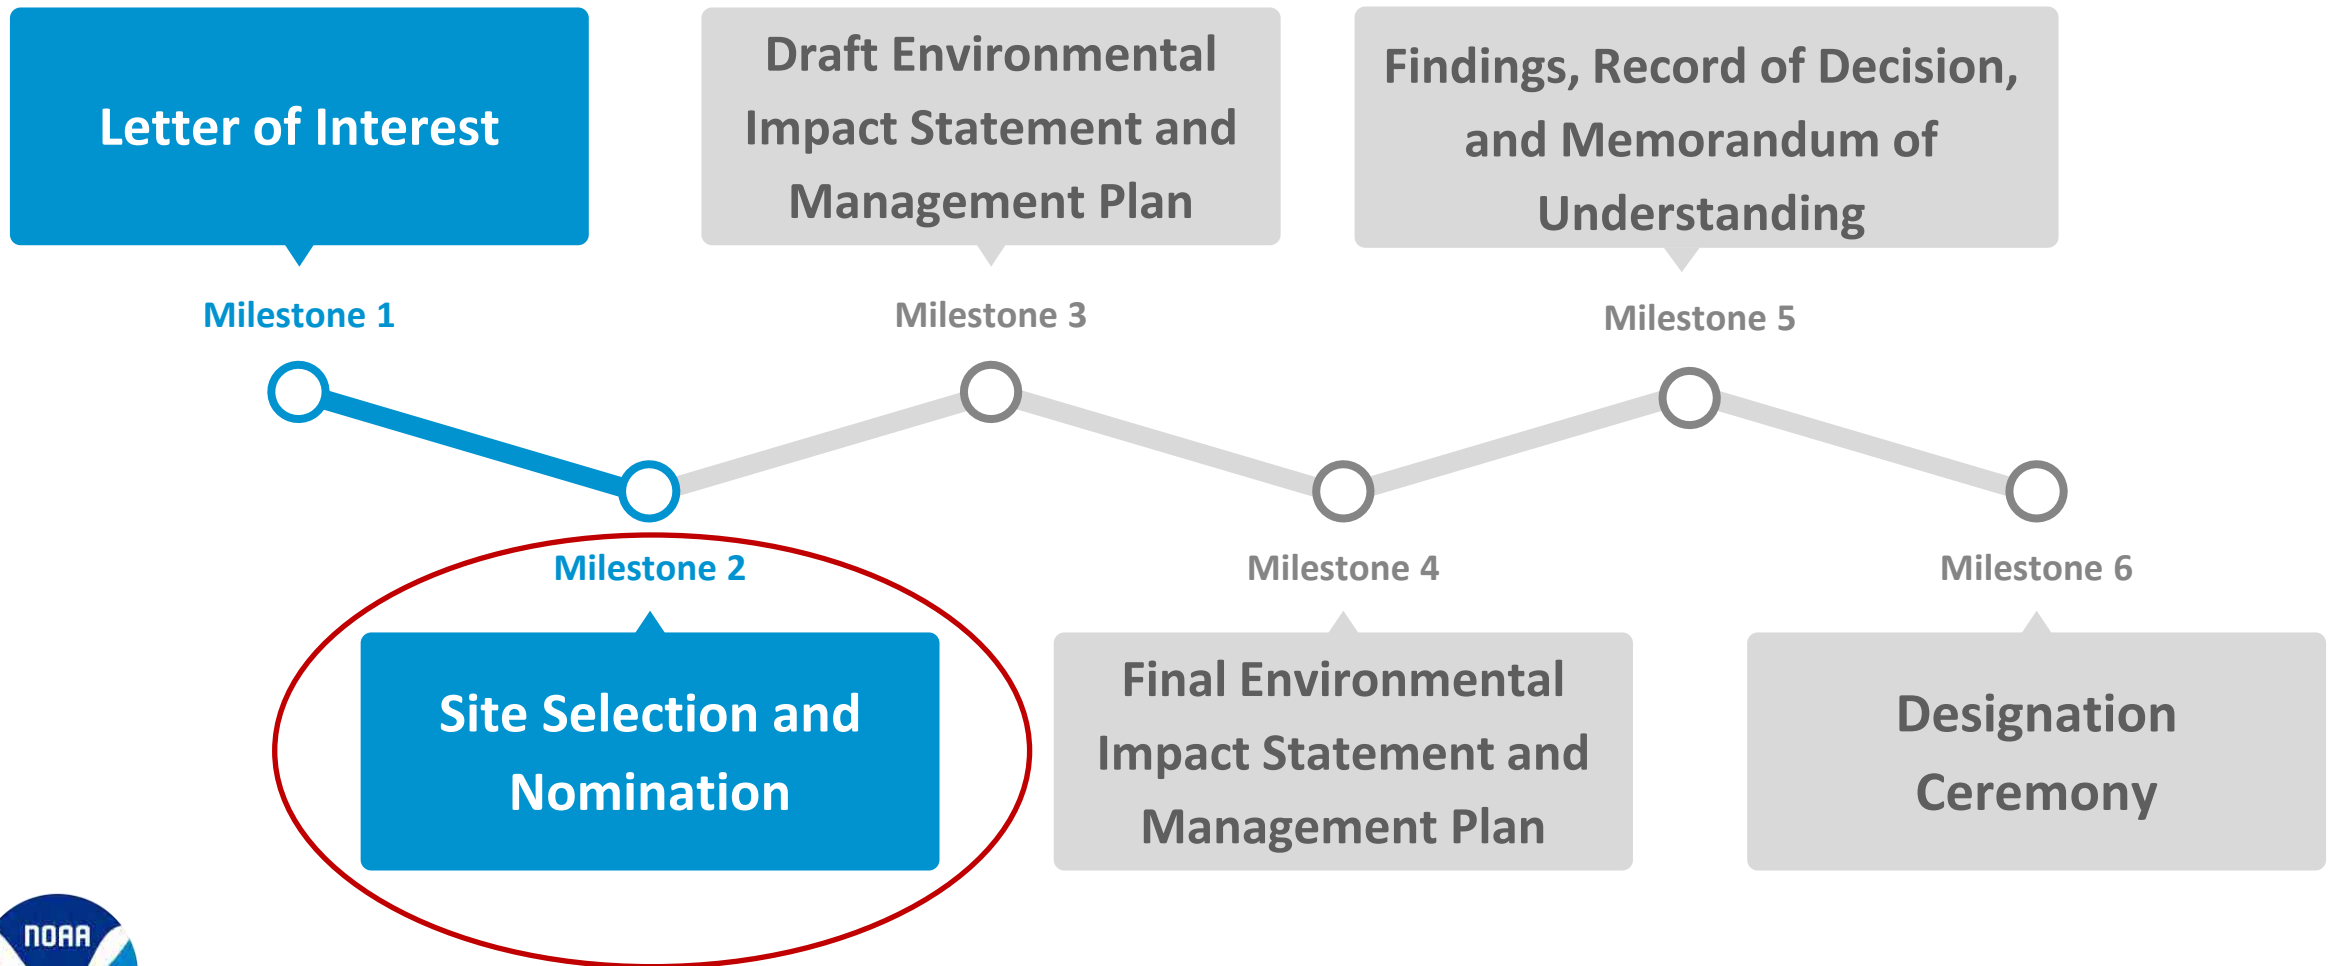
Letter of Interest

Milestone 1

Draft Environmental Impact Statement and Management Plan

Milestone 3

Findings, Record of Decision, and Memorandum of Understanding

Milestone 5

Milestone 2

Site Selection and Nomination

Milestone 4

Final Environmental Impact Statement and Management Plan

Milestone 6

Designation Ceremony

NOAA